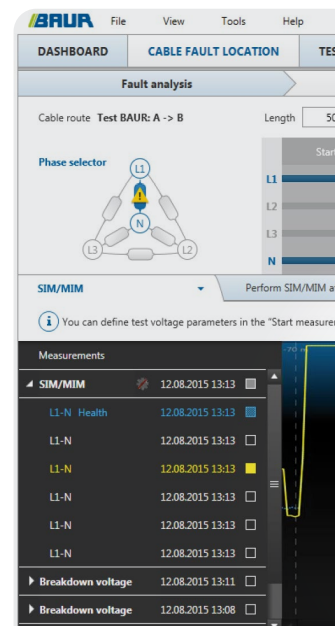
BAUR File View Tools Help

DASHBOARD CABLE FAULT LOCATION TES

Fault analysis

Cable route Test BAUR: A -> B Length 50

Phase selector

L1
N
L3 L2

Start
L1
L2
L3
N

SIM/MIM Perform SIM/MIM a

You can define test voltage parameters in the "Start measure

Measurements

SIM/MIM 12.08.2015 13:13
L1-N Health 12.08.2015 13:13
L1-N 12.08.2015 13:13
L1-N 12.08.2015 13:13
L1-N 12.08.2015 13:13
L1-N 12.08.2015 13:13
L1-N 12.08.2015 13:13
Breakdown voltage 12.08.2015 13:11
Breakdown voltage 12.08.2015 13:08

-70